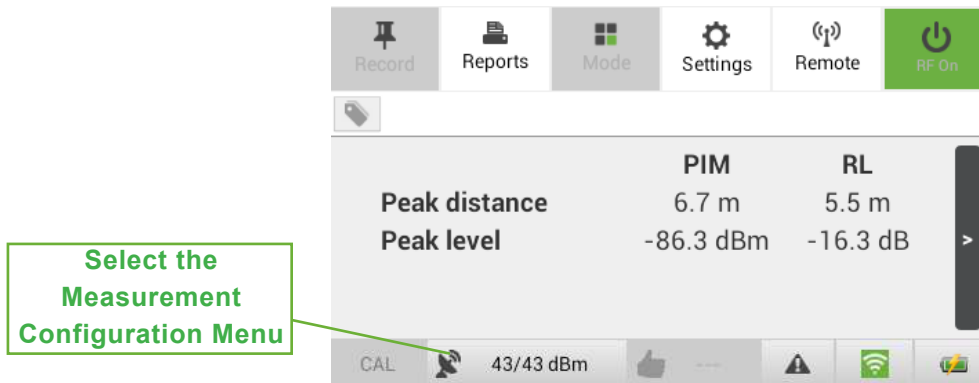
Record Reports Mode Settings Remote RF On

| | PIM | RL |
|---|---|---|
| Peak distance | 6.7 m | 5.5 m |
| Peak level | -86.3 dBm | -16.3 dB |

>

Select the Measurement Configuration Menu

CAL 43/43 dBm ---